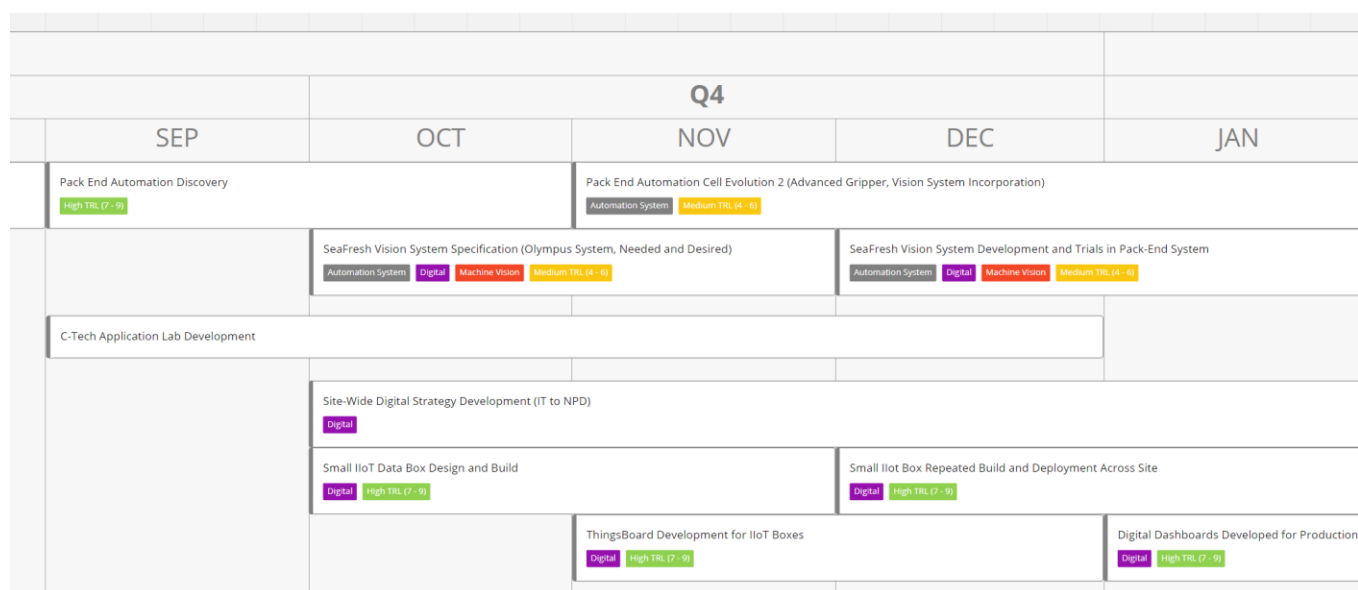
Q4

SEP

OCT

NOV

DEC

JAN

Pack End Automation Discovery
High TRL (7 - 9)

Pack End Automation Cell Evolution 2 (Advanced Gripper, Vision System Incorporation)
Automation System
Medium TRL (4 - 6)

SeaFresh Vision System Specification (Olympus System, Needed and Desired)
Automation System
Digital
Machine Vision
Medium TRL (4 - 6)

SeaFresh Vision System Development and Trials in Pack-End System
Automation System
Digital
Machine Vision
Medium TRL (4 - 6)

C-Tech Application Lab Development

Site-Wide Digital Strategy Development (IT to NPD)
Digital

Small IIoT Data Box Design and Build
Digital
High TRL (7 - 9)

Small IIot Box Repeated Build and Deployment Across Site
Digital
High TRL (7 - 9)

ThingsBoard Development for IIoT Boxes
Digital
High TRL (7 - 9)

Digital Dashboards Developed for Production
Digital
High TRL (7 - 9)